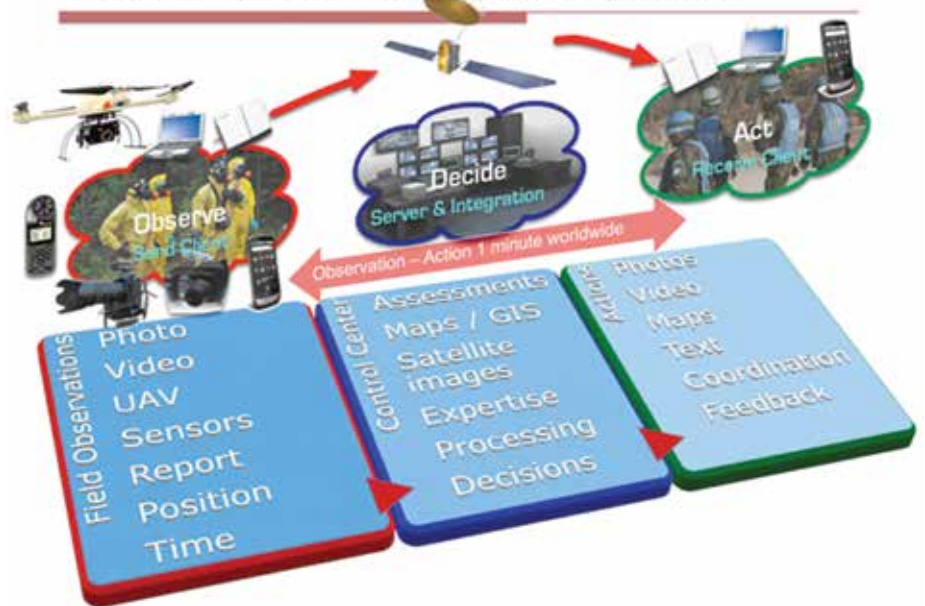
Observe
Send Client

Decide
Server & Integration

Act
Receive Client

Observation – Action 1 minute worldwide

Field Observations
Photo
Video
UAV
Sensors
Report
Position
Time

Control Center
Assessments
Maps / GIS
Satellite images
Expertise
Processing
Decisions

Actions
Photos
Video
Maps
Text
Coordination
Feedback